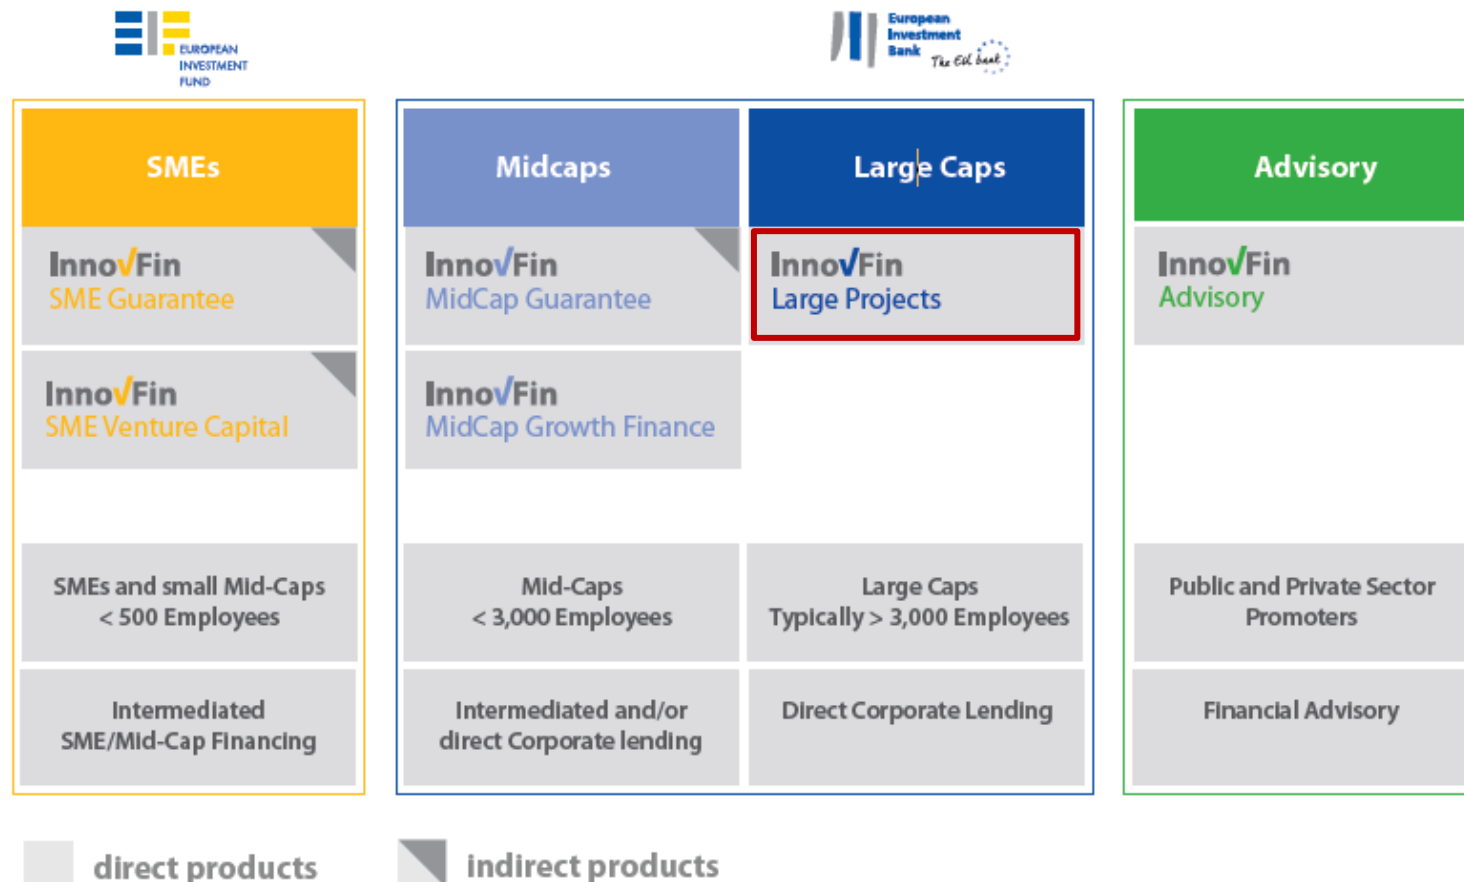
EUROPEAN INVESTMENT FUND

European Investment Bank The EU bank

| SMEs | Midcaps | Large Caps | Advisory |
|---|---|---|---|
| InnoFin SME Guarantee | InnoFin MidCap Guarantee | InnoFin Large Projects | InnoFin Advisory |
| InnoFin SME Venture Capital | InnoFin MidCap Growth Finance | | |
| SMEs and small Mid-Caps < 500 Employees | Mid-Caps < 3,000 Employees | Large Caps Typically > 3,000 Employees | Public and Private Sector Promoters |
| Intermediated SME/Mid-Cap Financing | Intermediated and/or direct Corporate lending | Direct Corporate Lending | Financial Advisory |

direct products

indirect products